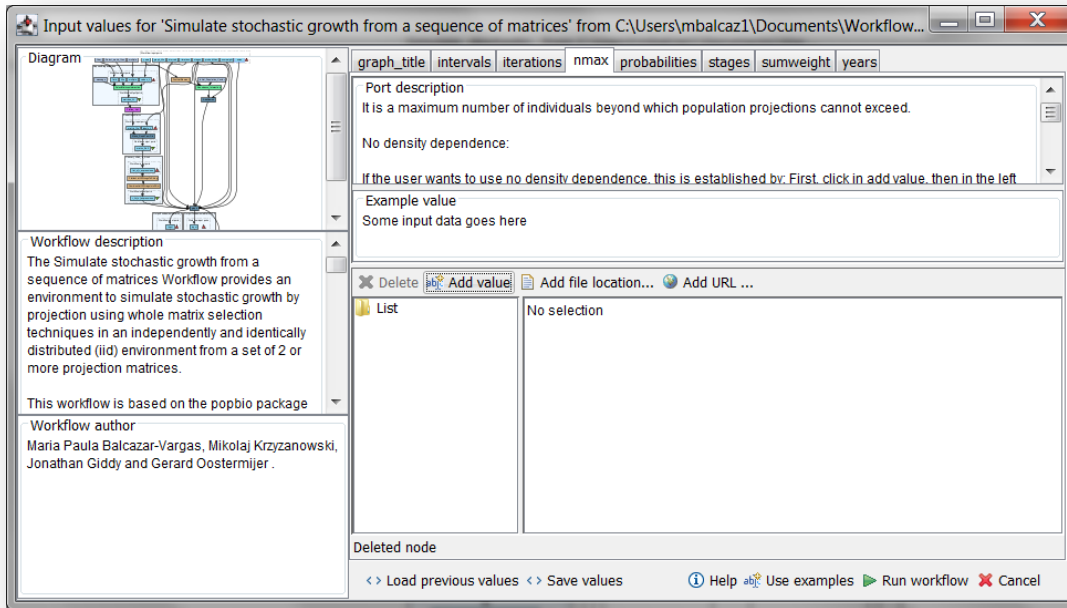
Input values for 'Simulate stochastic growth from a sequence of matrices' from C:\Users\mbalcaz1\Documents\Workflow...

Diagram

Workflow description
The Simulate stochastic growth from a sequence of matrices Workflow provides an environment to simulate stochastic growth by projection using whole matrix selection techniques in an independently and identically distributed (iid) environment from a set of 2 or more projection matrices.

This workflow is based on the popbio package

Workflow author
Maria Paula Balcazar-Vargas, Mikolaj Krzyzanowski, Jonathan Giddy and Gerard Oostermijer .

graph_title | intervals | iterations | nmax | probabilities | stages | sumweight | years

Port description
It is a maximum number of individuals beyond which population projections cannot exceed.

No density dependence:

If the user wants to use no density dependence, this is established by: First, click in add value, then in the left

Example value
Some input data goes here

Delete | Add value | Add file location... | Add URL ...

List

No selection

Deleted node

Load previous values | Save values | Help | Use examples | Run workflow | Cancel